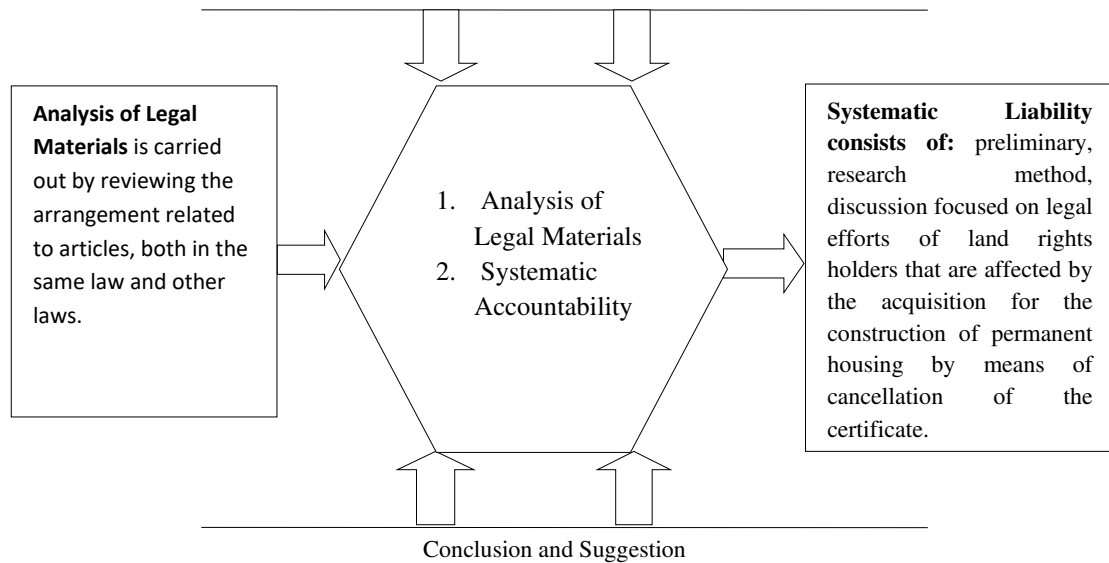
**Analysis of Legal Materials** is carried out by reviewing the arrangement related to articles, both in the same law and other laws.

1. Analysis of Legal Materials
2. Systematic Accountability

**Systematic Liability consists of:** preliminary, research method, discussion focused on legal efforts of land rights holders that are affected by the acquisition for the construction of permanent housing by means of cancellation of the certificate.

Conclusion and Suggestion